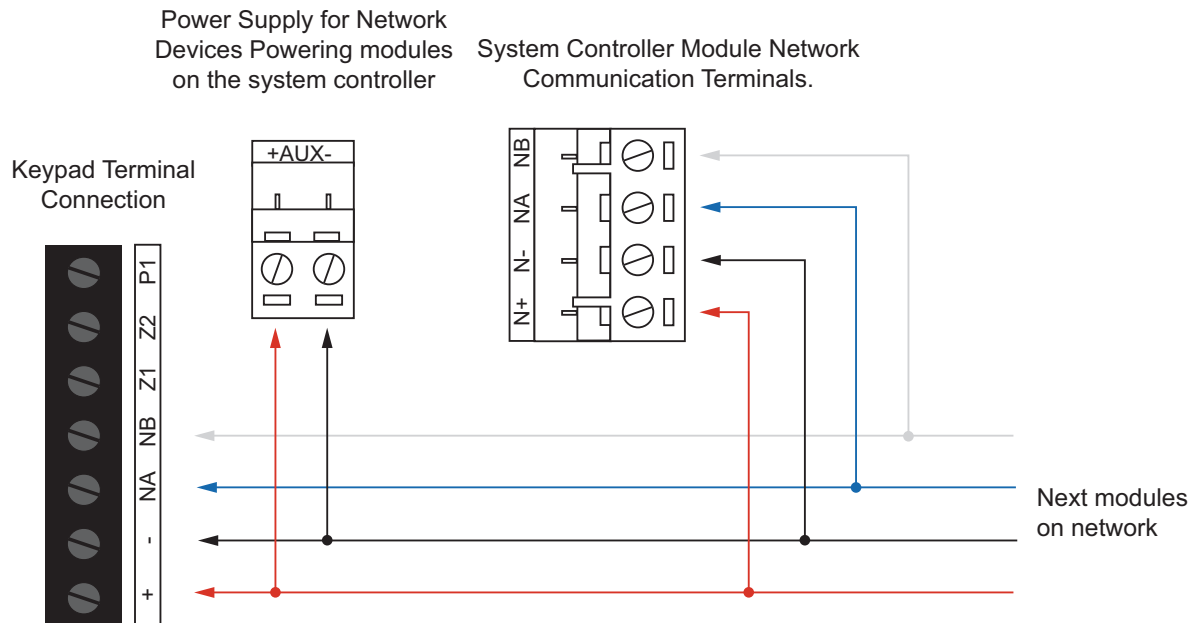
Power Supply for Network Devices Powering modules on the system controller

System Controller Module Network Communication Terminals.

Keypad Terminal Connection

+AUX-

NB
NA
N-
N+

P1
Z2
Z1
NB
NA
-
+

Next modules on network